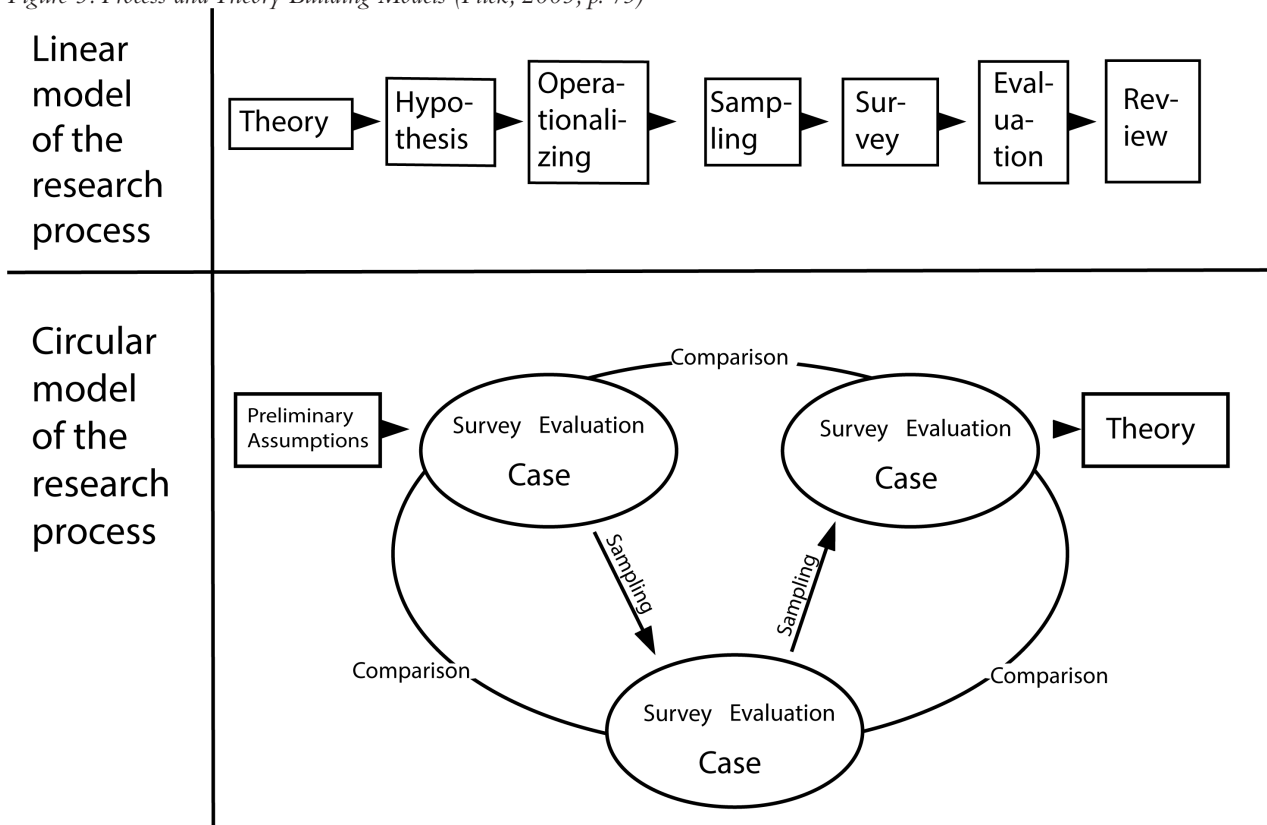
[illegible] Process and Theory Building Models (Flick, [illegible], p. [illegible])

Linear model of the research process

Theory
Hypo-thesis
Opera-tionali-zing
Samp-ling
Sur-vey
Eval-ua-tion
Rev-iew

Circular model of the research process

Comparison

Preliminary Assumptions
Survey Evaluation
Case

Survey Evaluation
Case

Theory

Sampling
Sampling

Comparison
Comparison

Survey Evaluation
Case